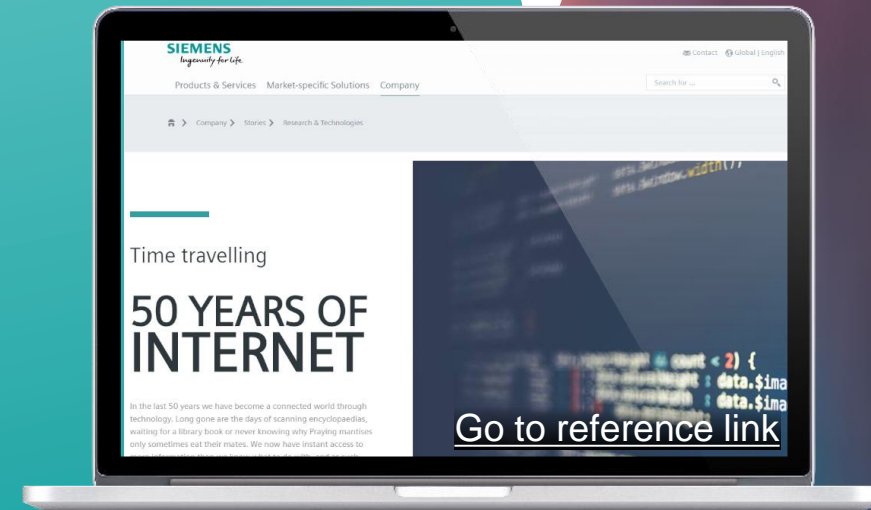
SIEMENS
Ingenuity for life

Contact Global | English

Products & Services Market-specific Solutions Company

Search for ...

Company > Stories > Research & Technologies

Time travelling

50 YEARS OF INTERNET

In the last 50 years we have become a connected world through technology. Long gone are the days of scanning encyclopaedias, waiting for a library book or never knowing why Praying mantises only sometimes eat their mates. We now have instant access to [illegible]

count < 2) {
data.$ima
data.$ima

Go to reference link